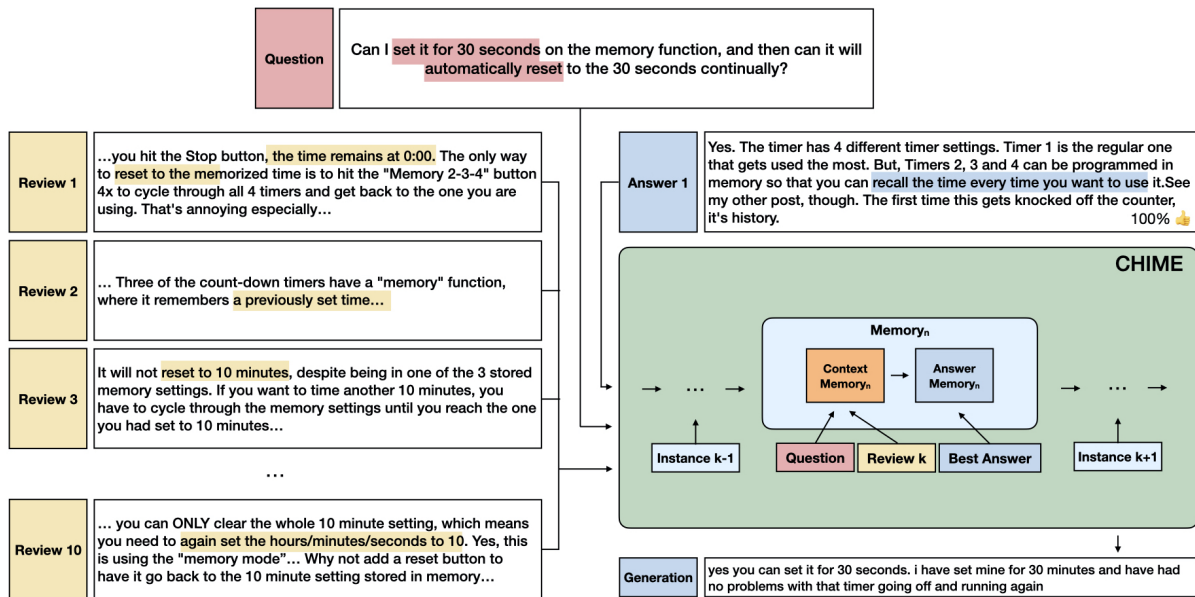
Question

Can I set it for 30 seconds on the memory function, and then can it will automatically reset to the 30 seconds continually?

Review 1

…you hit the Stop button, the time remains at 0:00. The only way to reset to the memorized time is to hit the "Memory 2-3-4" button 4x to cycle through all 4 timers and get back to the one you are using. That's annoying especially…

Review 2

… Three of the count-down timers have a "memory" function, where it remembers a previously set time…

Review 3

It will not reset to 10 minutes, despite being in one of the 3 stored memory settings. If you want to time another 10 minutes, you have to cycle through the memory settings until you reach the one you had set to 10 minutes…

…

Review 10

… you can ONLY clear the whole 10 minute setting, which means you need to again set the hours/minutes/seconds to 10. Yes, this is using the "memory mode"… Why not add a reset button to have it go back to the 10 minute setting stored in memory…

Answer 1

Yes. The timer has 4 different timer settings. Timer 1 is the regular one that gets used the most. But, Timers 2, 3 and 4 can be programmed in memory so that you can recall the time every time you want to use it.See my other post, though. The first time this gets knocked off the counter, it's history.

100% 👍

CHIME

$\text{Memory}_n$

Context $\text{Memory}_n$

Answer $\text{Memory}_n$

…

…

Instance k-1

Question

Review k

Best Answer

Instance k+1

Generation

yes you can set it for 30 seconds. i have set mine for 30 minutes and have had no problems with that timer going off and running again